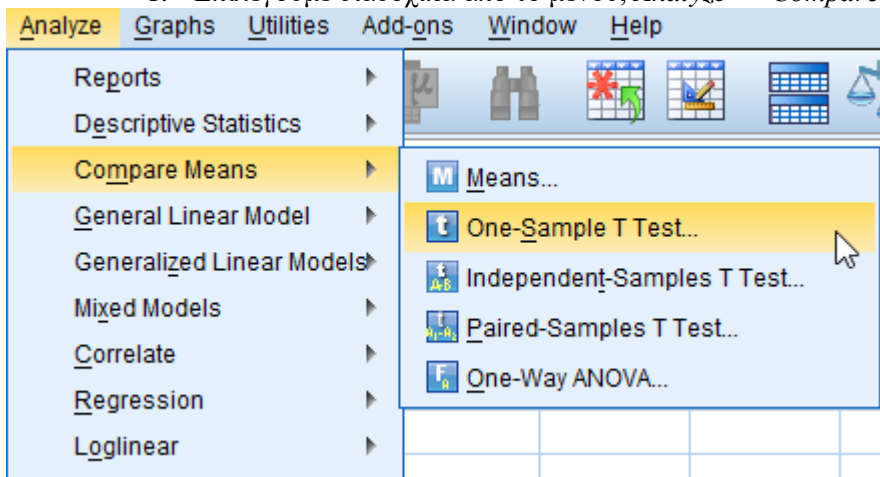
1. Επιλέγουμε διαδοχικά από το μενού, Analyze → Compare

Analyze Graphs Utilities Add-ons Window Help

Reports
Descriptive Statistics
Compare Means
General Linear Model
Generalized Linear Models
Mixed Models
Correlate
Regression
Loglinear

Means...
One-Sample T Test...
Independent-Samples T Test...
Paired-Samples T Test...
One-Way ANOVA...